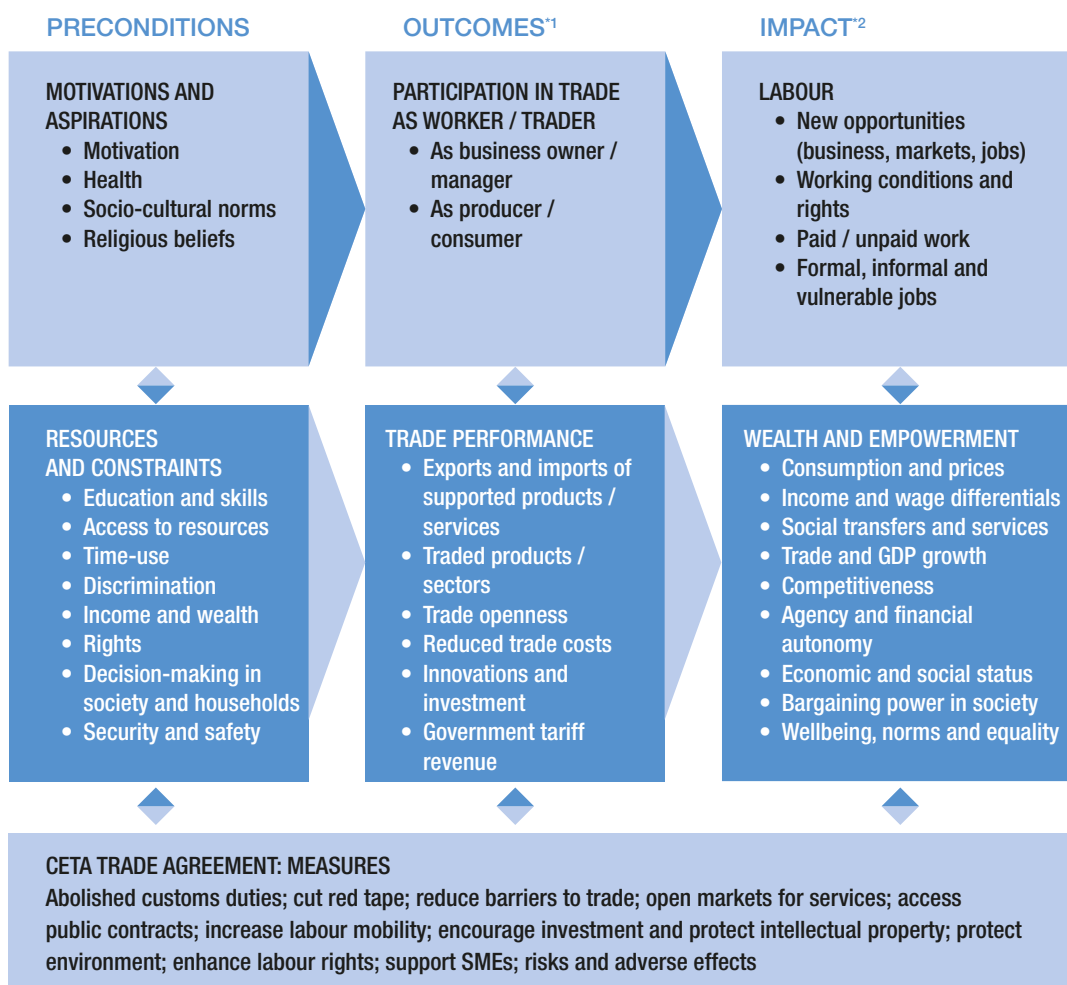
PRECONDITIONS

OUTCOMES$^{*1}$

IMPACT$^{*2}$

MOTIVATIONS AND ASPIRATIONS
• Motivation
• Health
• Socio-cultural norms
• Religious beliefs

PARTICIPATION IN TRADE AS WORKER / TRADER
• As business owner / manager
• As producer / consumer

LABOUR
• New opportunities (business, markets, jobs)
• Working conditions and rights
• Paid / unpaid work
• Formal, informal and vulnerable jobs

RESOURCES AND CONSTRAINTS
• Education and skills
• Access to resources
• Time-use
• Discrimination
• Income and wealth
• Rights
• Decision-making in society and households
• Security and safety

TRADE PERFORMANCE
• Exports and imports of supported products / services
• Traded products / sectors
• Trade openness
• Reduced trade costs
• Innovations and investment
• Government tariff revenue

WEALTH AND EMPOWERMENT
• Consumption and prices
• Income and wage differentials
• Social transfers and services
• Trade and GDP growth
• Competitiveness
• Agency and financial autonomy
• Economic and social status
• Bargaining power in society
• Wellbeing, norms and equality

CETA TRADE AGREEMENT: MEASURES
Abolished customs duties; cut red tape; reduce barriers to trade; open markets for services; access public contracts; increase labour mobility; encourage investment and protect intellectual property; protect environment; enhance labour rights; support SMEs; risks and adverse effects